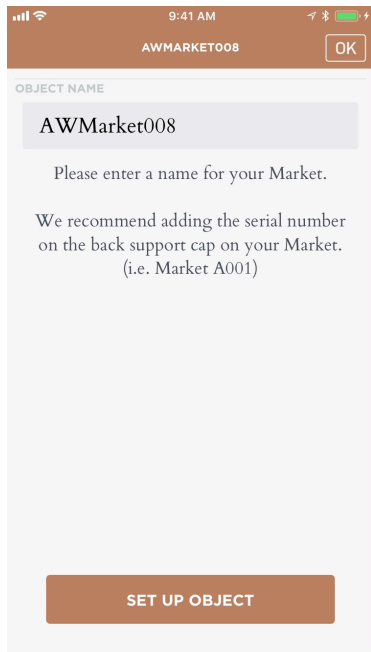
9:41 AM

AWMARKET008

OK

OBJECT NAME

AWMarket008

Please enter a name for your Market.

We recommend adding the serial number on the back support cap on your Market. (i.e. Market A001)

SET UP OBJECT